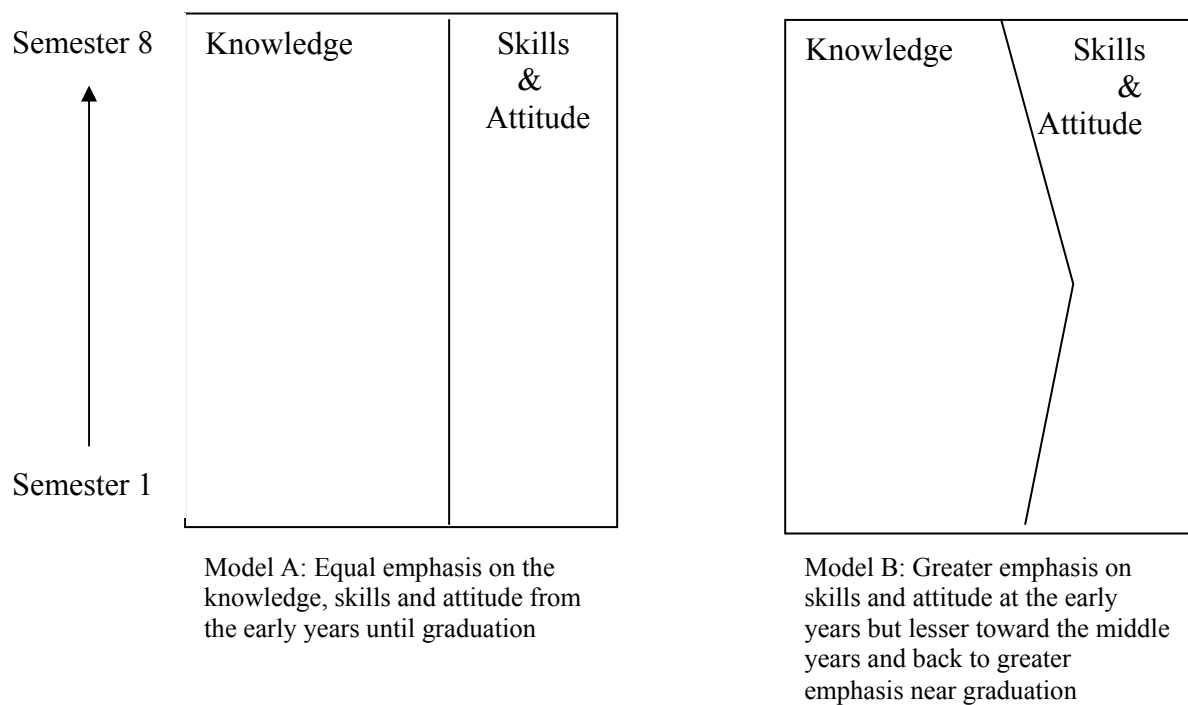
Semester 8

Semester 1

Knowledge

Skills & Attitude

Model A: Equal emphasis on the knowledge, skills and attitude from the early years until graduation

Knowledge

Skills & Attitude

Model B: Greater emphasis on skills and attitude at the early years but lesser toward the middle years and back to greater emphasis near graduation